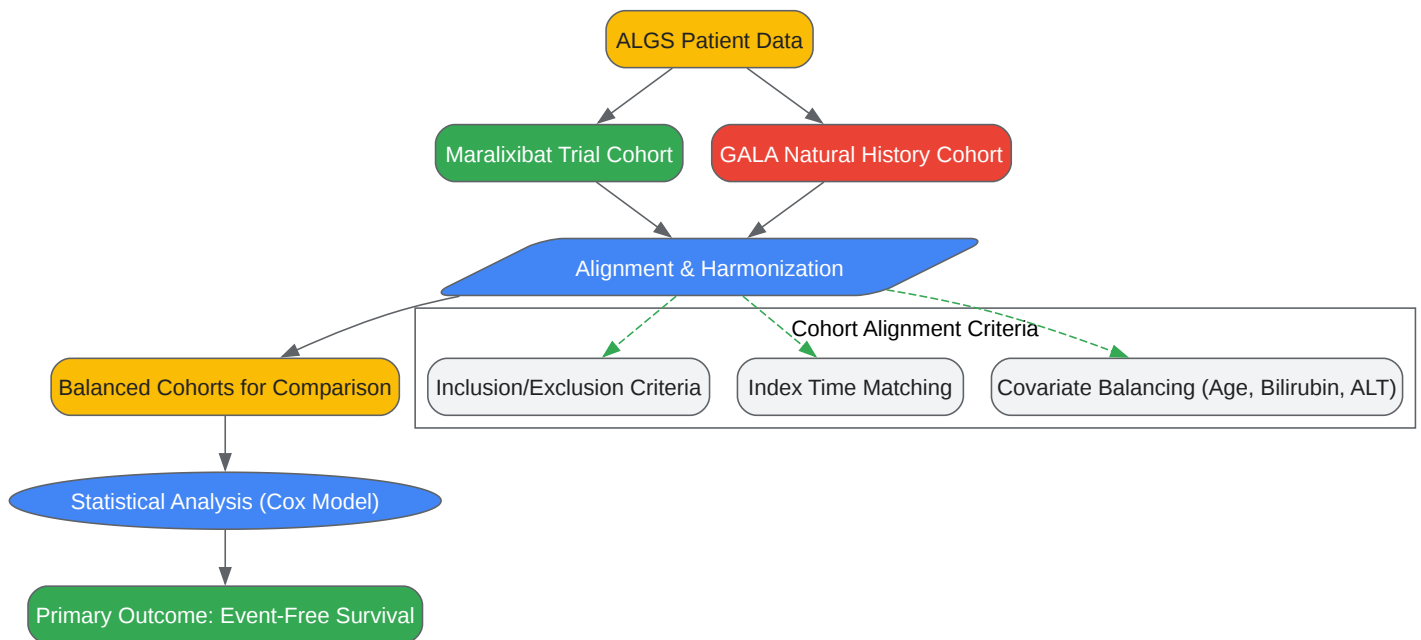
ALGS Patient Data

Maralixibat Trial Cohort

GALA Natural History Cohort

Alignment & Harmonization

Cohort Alignment Criteria

Balanced Cohorts for Comparison

Inclusion/Exclusion Criteria

Index Time Matching

Covariate Balancing (Age, Bilirubin, ALT)

Statistical Analysis (Cox Model)

Primary Outcome: Event-Free Survival